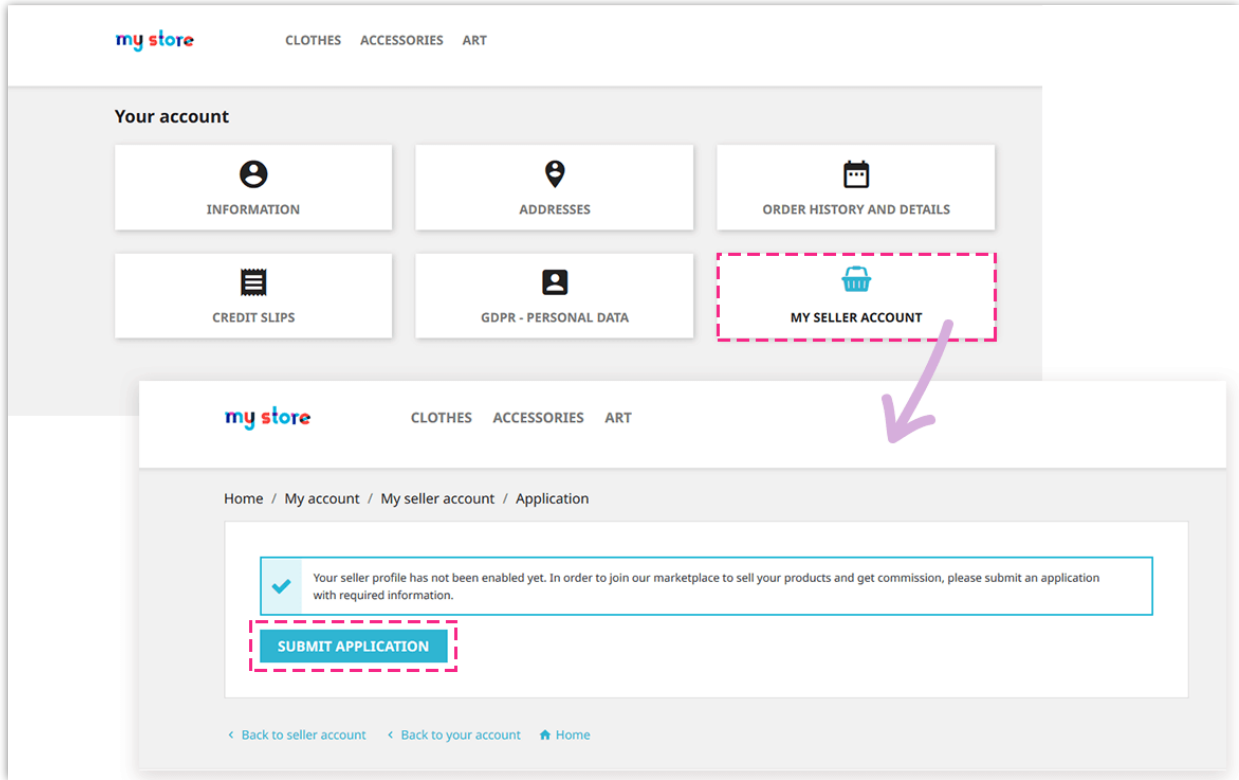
my store

CLOTHES ACCESSORIES ART

Your account

INFORMATION

ADDRESSES

ORDER HISTORY AND DETAILS

CREDIT SLIPS

GDPR - PERSONAL DATA

MY SELLER ACCOUNT

my store

CLOTHES ACCESSORIES ART

Home / My account / My seller account / Application

Your seller profile has not been enabled yet. In order to join our marketplace to sell your products and get commission, please submit an application with required information.

SUBMIT APPLICATION

‹ Back to seller account ‹ Back to your account Home